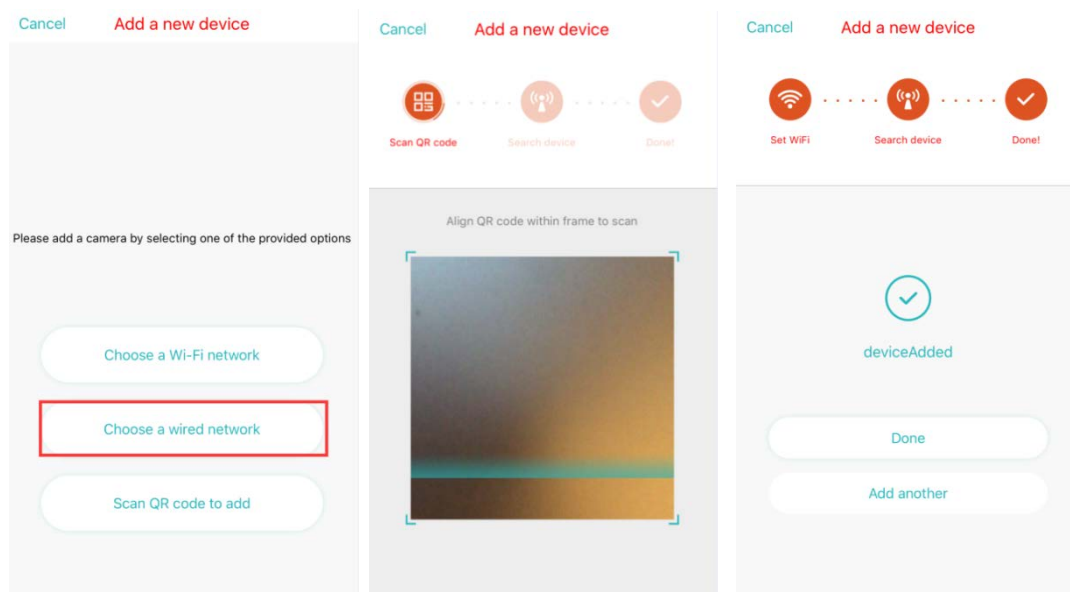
Cancel Add a new device

Please add a camera by selecting one of the provided options

Choose a Wi-Fi network

Choose a wired network

Scan QR code to add

Cancel Add a new device

Scan QR code

Search device

Done!

Align QR code within frame to scan

Cancel Add a new device

Set WiFi

Search device

Done!

deviceAdded

Done

Add another